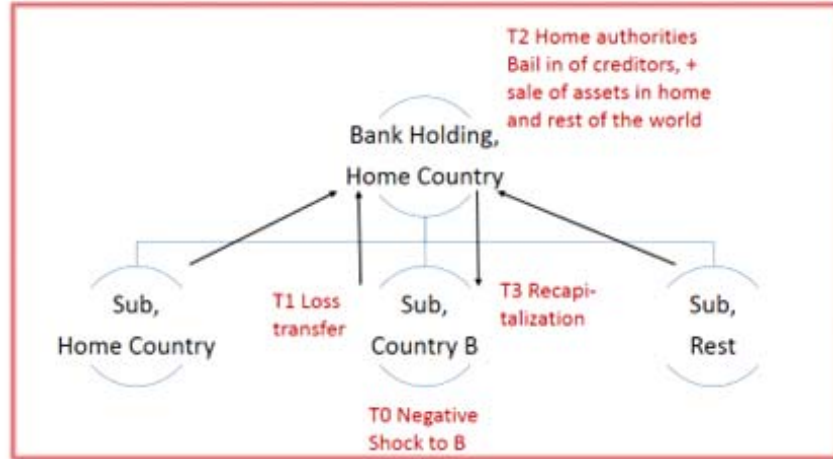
T2 Home authorities Bail in of creditors, + sale of assets in home and rest of the world

Bank Holding, Home Country

T1 Loss transfer

T3 Recapitalization

Sub, Home Country

Sub, Country B

Sub, Rest

T0 Negative Shock to B